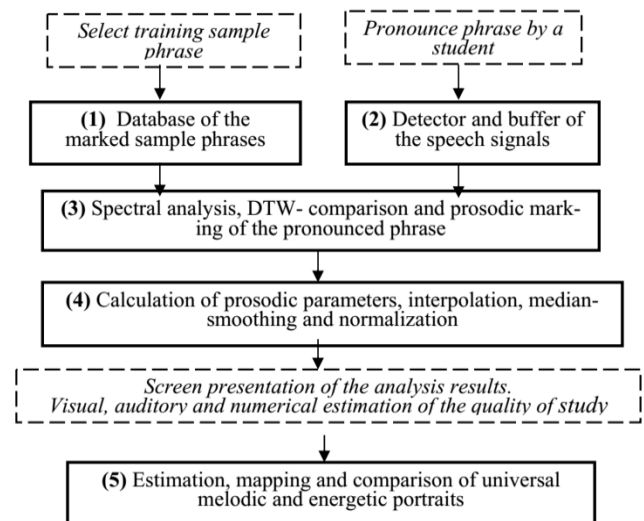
Select training sample phrase

Pronounce phrase by a student

(1) Database of the marked sample phrases

(2) Detector and buffer of the speech signals

(3) Spectral analysis, DTW- comparison and prosodic marking of the pronounced phrase

(4) Calculation of prosodic parameters, interpolation, median-smoothing and normalization

Screen presentation of the analysis results. Visual, auditory and numerical estimation of the quality of study

(5) Estimation, mapping and comparison of universal melodic and energetic portraits